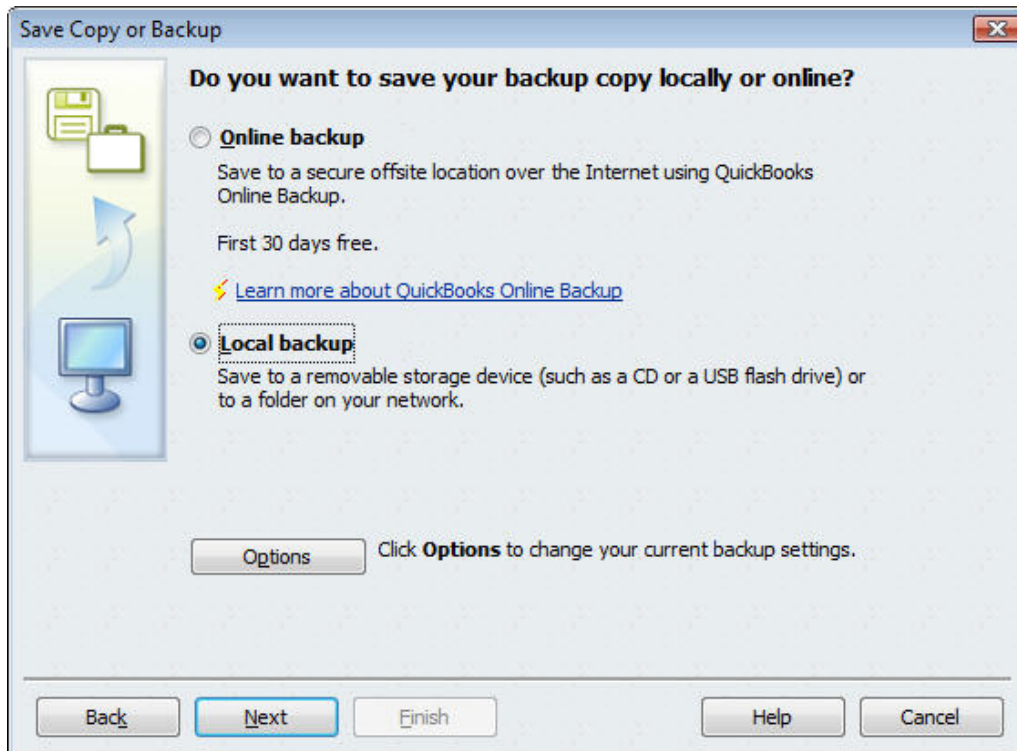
Save Copy or Backup

Do you want to save your backup copy locally or online?

Online backup

Save to a secure offsite location over the Internet using QuickBooks Online Backup.

First 30 days free.

Learn more about QuickBooks Online Backup

Local backup

Save to a removable storage device (such as a CD or a USB flash drive) or to a folder on your network.

Options

Click **Options** to change your current backup settings.

Back | Next | Finish | Help | Cancel